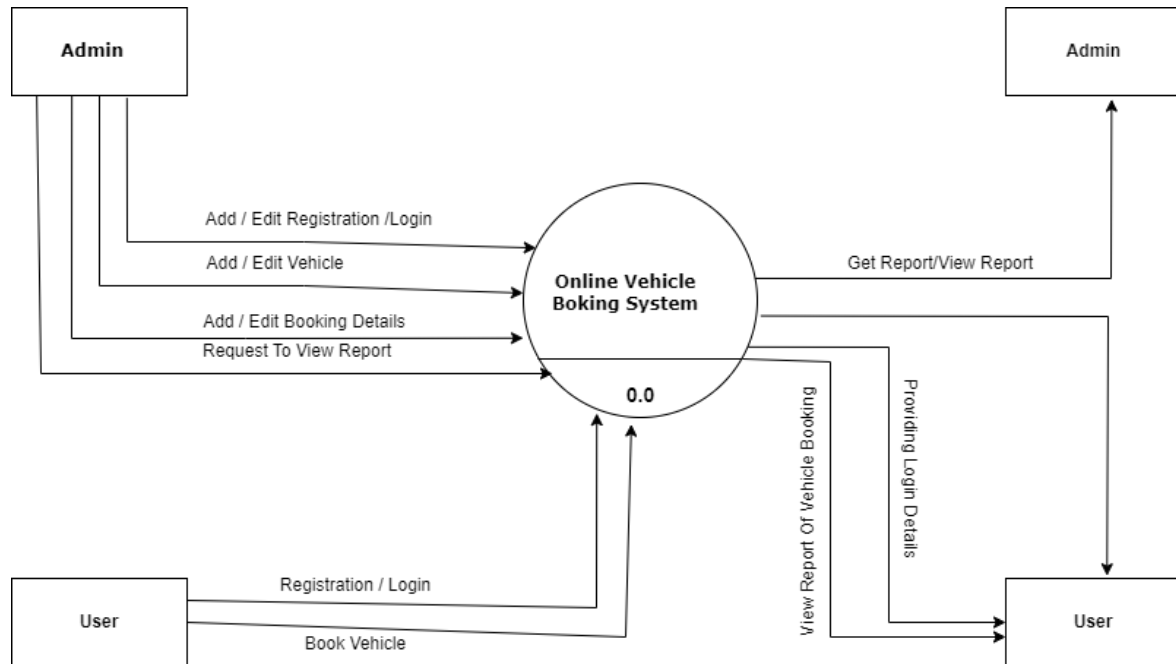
Admin

Admin

Add / Edit Registration /Login

Add / Edit Vehicle

Add / Edit Booking Details

Request To View Report

Online Vehicle Boking System

0.0

Get Report/View Report

View Report Of Vehicle Booking

Providing Login Details

User

Registration / Login

Book Vehicle

User